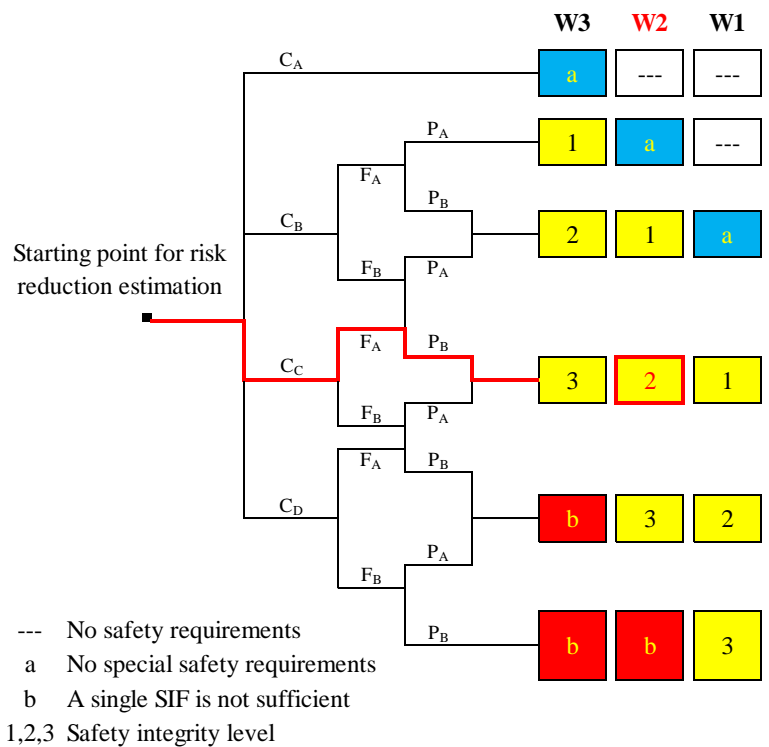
W3 W2 W1

Starting point for risk reduction estimation

$C_A$
a --- ---

$P_A$
1 a ---

$F_A$

$C_B$
$P_B$
2 1 a

$F_B$
$P_A$

$F_A$
$P_B$

$C_C$
3 2 1

$F_B$
$P_A$

$F_A$
$P_B$

$C_D$
b 3 2

$F_B$
$P_A$

$P_B$
b b 3

--- No safety requirements
a No special safety requirements
b A single SIF is not sufficient
1,2,3 Safety integrity level